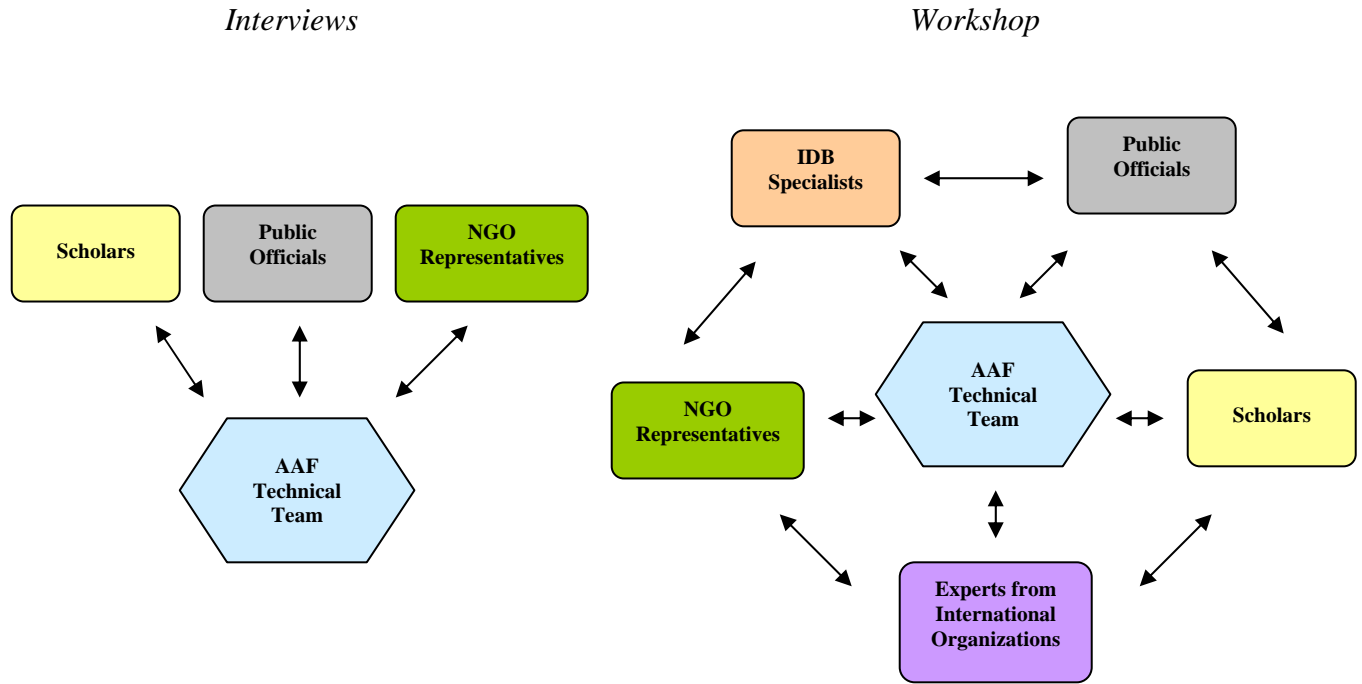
Interviews

Workshop

Scholars

Public Officials

NGO Representatives

AAF Technical Team

IDB Specialists

Public Officials

NGO Representatives

AAF Technical Team

Scholars

Experts from International Organizations